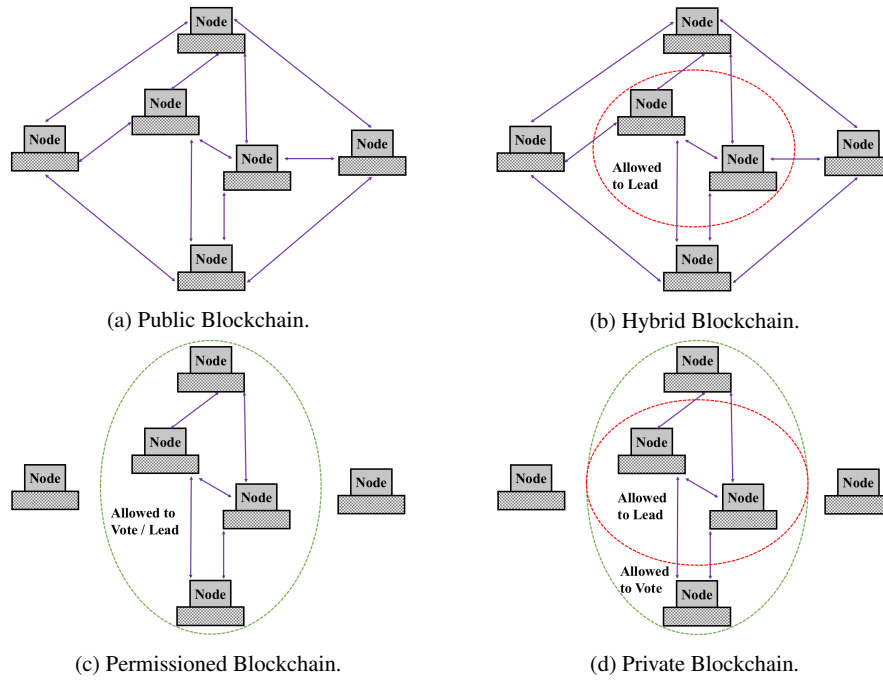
Node

Node

Node

Node

Node

Node

(a) Public Blockchain.

Node

Node

Allowed to Lead

Node

Node

Node

Node

(b) Hybrid Blockchain.

Node

Node

Node

Allowed to Vote / Lead

Node

Node

Node

(c) Permissioned Blockchain.

Node

Node

Node

Allowed to Lead

Node

Node

Allowed to Vote

Node

(d) Private Blockchain.